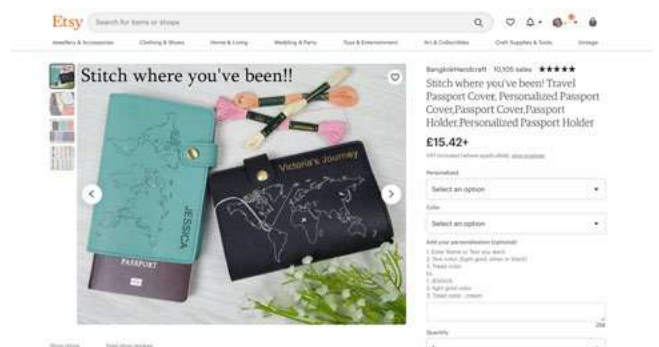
Etsy Search for items or shops

Jewellery & Accessories Clothing & Shoes Home & Living Wedding & Party Toys & Entertainment Art & Collectibles Craft Supplies & Tools Vintage

Stitch where you've been!!

JESSICA

PASSPORT

Victoria's Journey

BangkokHandcraft · 10,105 sales ★★★★★

Stitch where you've been! Travel Passport Cover, Personalized Passport Cover,Passport Cover,Passport Holder,Personalized Passport Holder

£15.42+

VAT included (where applicable), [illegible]

Personalised

Select an option

Color

Select an option

Add your personalisation (optional)

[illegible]

Quantity